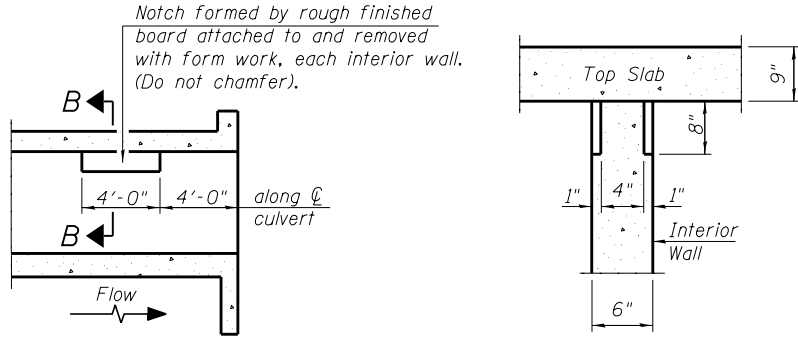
Notch formed by rough finished board attached to and removed with form work, each interior wall. (Do not chamfer).

B

4'-0"

4'-0"

along ℄ culvert

B

Flow

Top Slab

9"

8"

1"

4"

1"

Interior Wall

6"